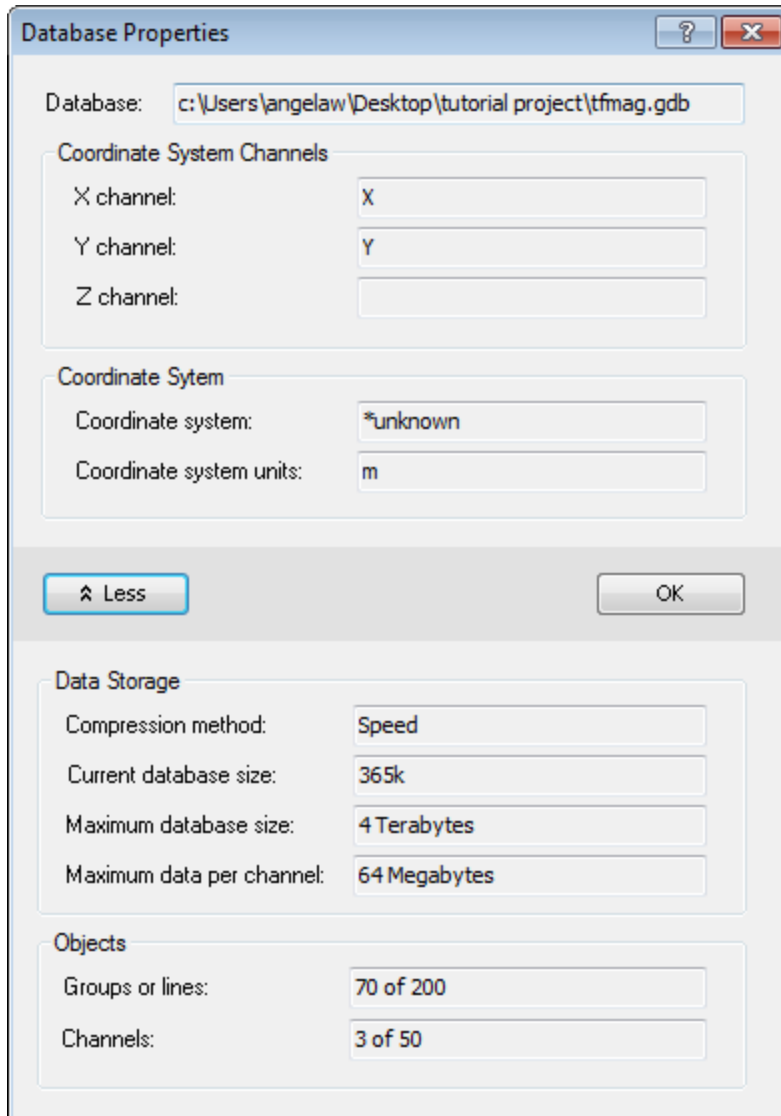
Database Properties

?

Database: c:\Users\angelaw\Desktop\tutorial project\tfmag.gdb

Coordinate System Channels

X channel: X

Y channel: Y

Z channel:

Coordinate Sytem

Coordinate system: *unknown

Coordinate system units: m

Less

OK

Data Storage

Compression method: Speed

Current database size: 365k

Maximum database size: 4 Terabytes

Maximum data per channel: 64 Megabytes

Objects

Groups or lines: 70 of 200

Channels: 3 of 50